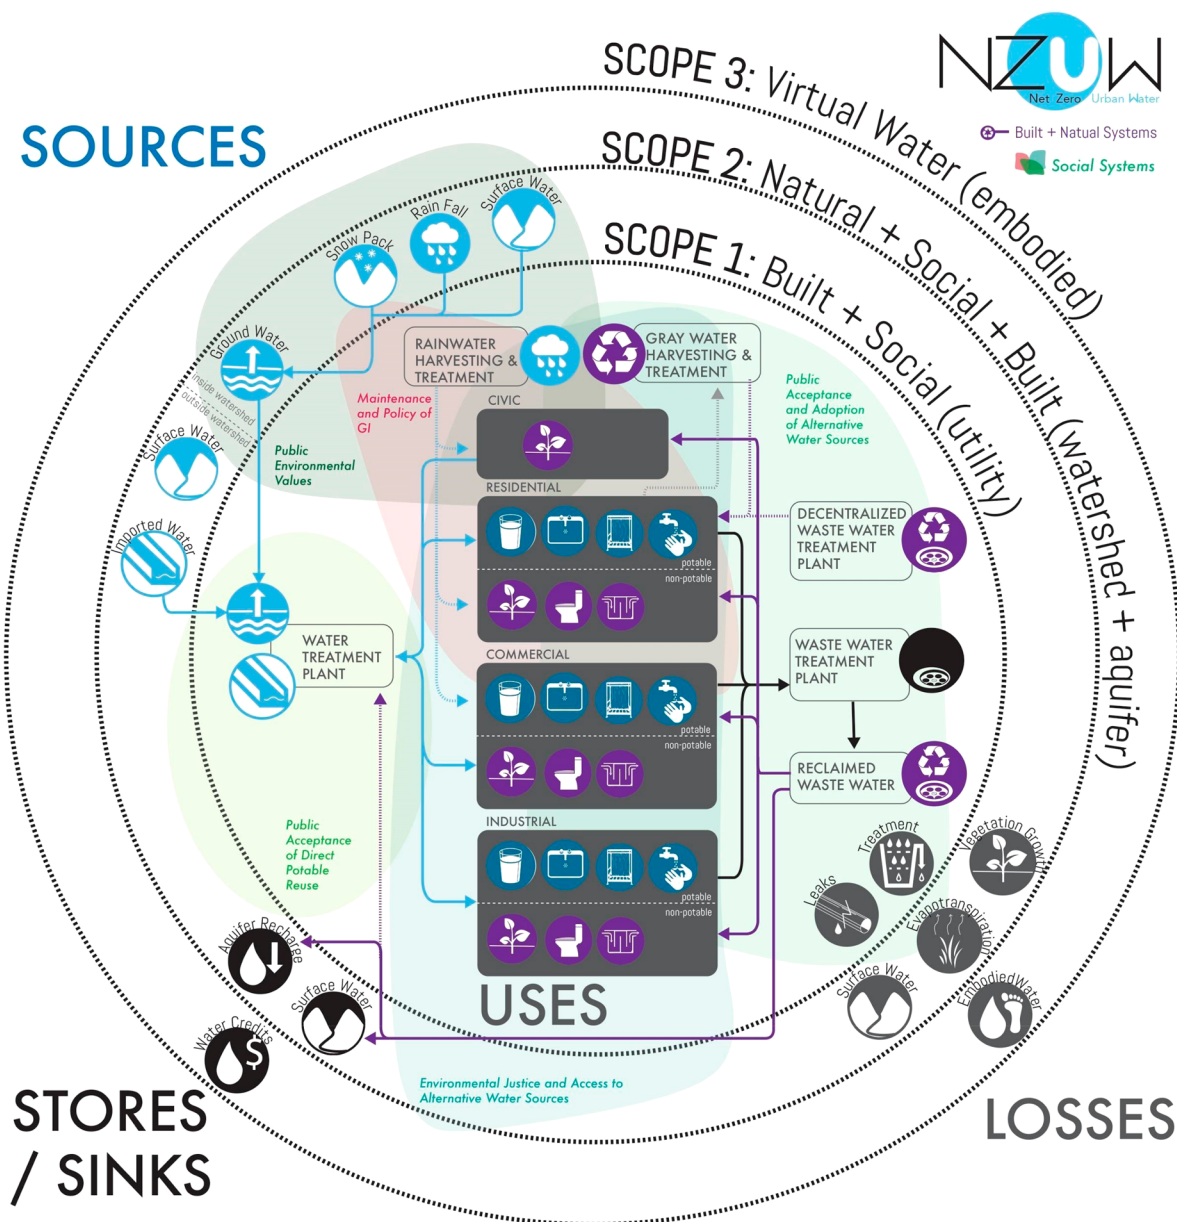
NZUW
Net Zero Urban Water

Built + Natual Systems
Social Systems

SCOPE 3: Virtual Water (embodied)
SCOPE 2: Natural + Social + Built (watershed + aquifer)
SCOPE 1: Built + Social (utility)

SOURCES

Snow Pack
Rain Fall
Surface Water
Ground Water
inside watershed
outside watershed
Surface Water
Imported Water

RAINWATER HARVESTING & TREATMENT
GRAY WATER HARVESTING & TREATMENT

Maintenance and Policy of GI

Public Environmental Values

Public Acceptance and Adoption of Alternative Water Sources

CIVIC
RESIDENTIAL
potable
non-potable
COMMERCIAL
potable
non-potable
INDUSTRIAL
potable
non-potable

DECENTRALIZED WASTE WATER TREATMENT PLANT
WASTE WATER TREATMENT PLANT
RECLAIMED WASTE WATER

WATER TREATMENT PLANT

Public Acceptance of Direct Potable Reuse

USES

Treatment
Vegetation Growth
Leaks
Evapotranspiration
Surface Water
Embodied Water

Aquifer Recharge
Surface Water
Water Credits

Environmental Justice and Access to Alternative Water Sources

STORES / SINKS

LOSSES